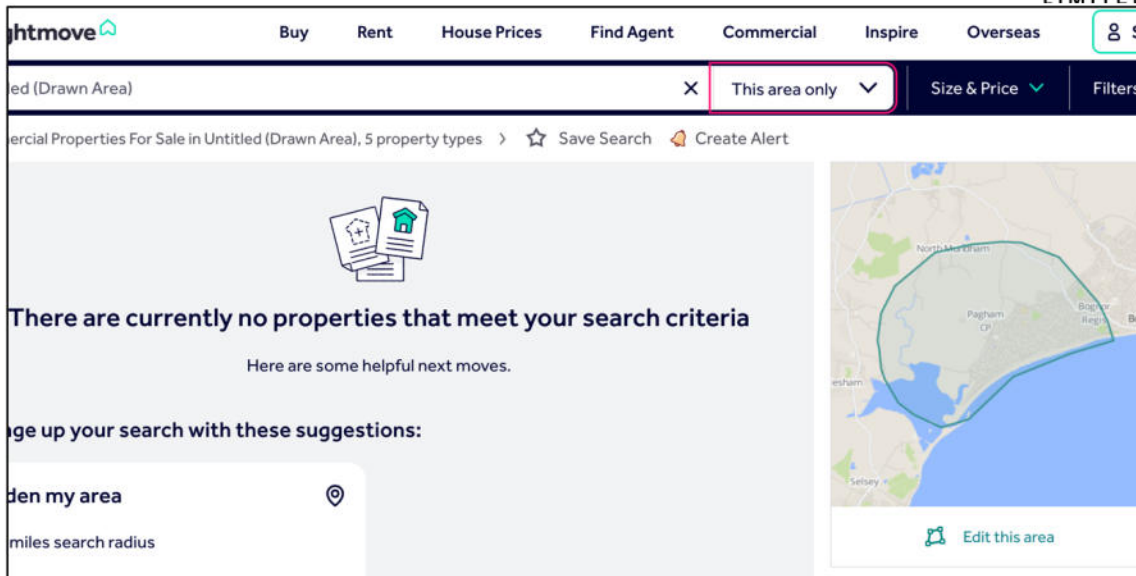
ghtmove

Buy Rent House Prices Find Agent Commercial Inspire Overseas

ed (Drawn Area) ×

This area only

Size & Price

Filters

ercial Properties For Sale in Untitled (Drawn Area), 5 property types › Save Search Create Alert

There are currently no properties that meet your search criteria

Here are some helpful next moves.

ge up your search with these suggestions:

den my area

miles search radius

North Mundham

Pagham

Bognor Regis

esham

Selsey

Edit this area